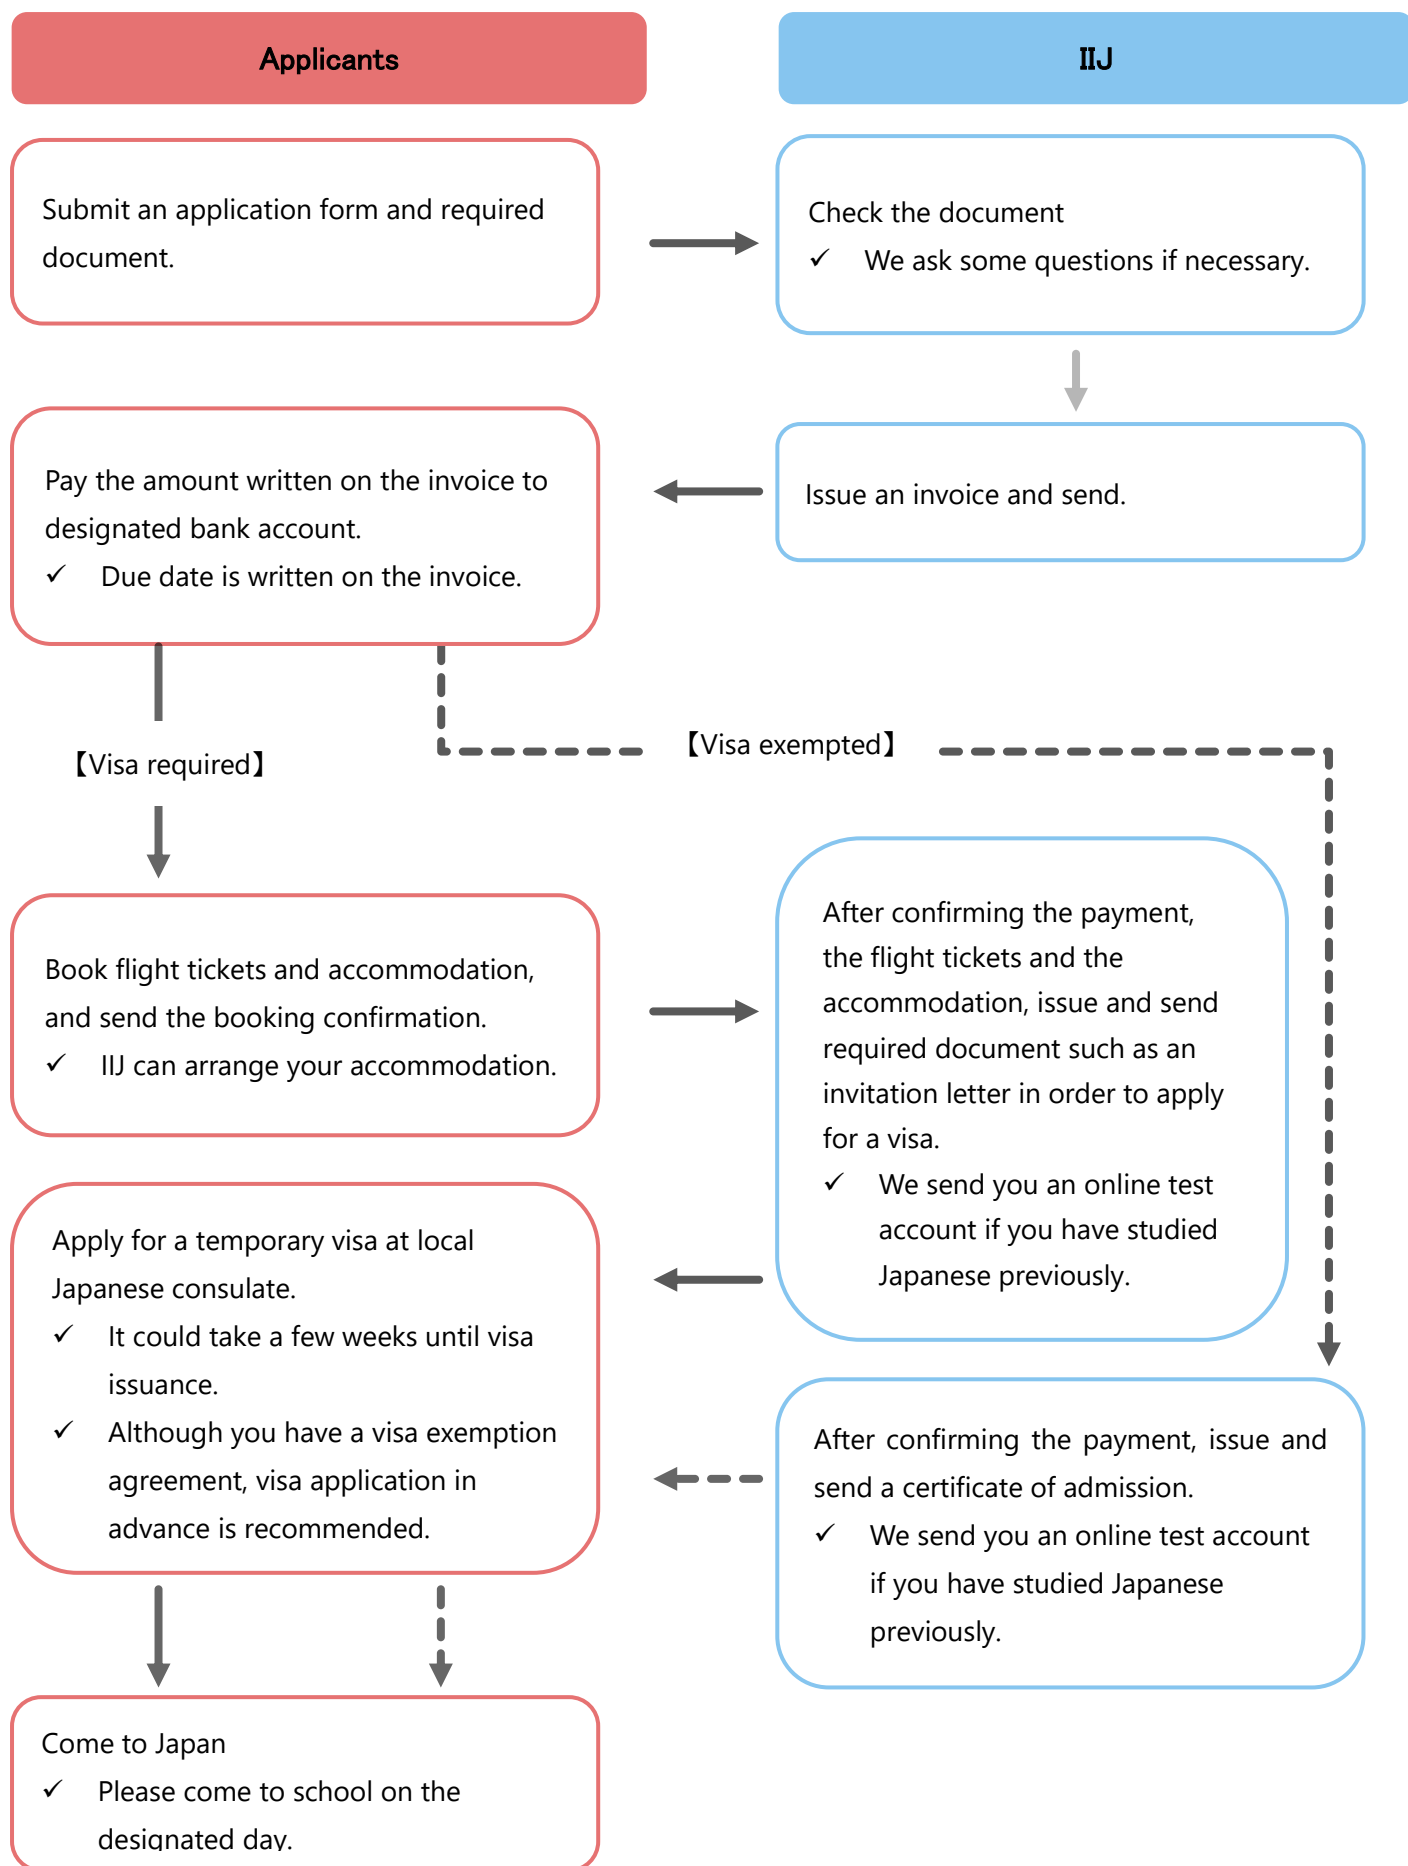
Applicants

IIJ

Submit an application form and required document.

Check the document
✓ We ask some questions if necessary.

Issue an invoice and send.

Pay the amount written on the invoice to designated bank account.
✓ Due date is written on the invoice.

【Visa required】

【Visa exempted】

Book flight tickets and accommodation, and send the booking confirmation.
✓ IIJ can arrange your accommodation.

After confirming the payment, the flight tickets and the accommodation, issue and send required document such as an invitation letter in order to apply for a visa.
✓ We send you an online test account if you have studied Japanese previously.

Apply for a temporary visa at local Japanese consulate.
✓ It could take a few weeks until visa issuance.
✓ Although you have a visa exemption agreement, visa application in advance is recommended.

After confirming the payment, issue and send a certificate of admission.
✓ We send you an online test account if you have studied Japanese previously.

Come to Japan
✓ Please come to school on the designated day.